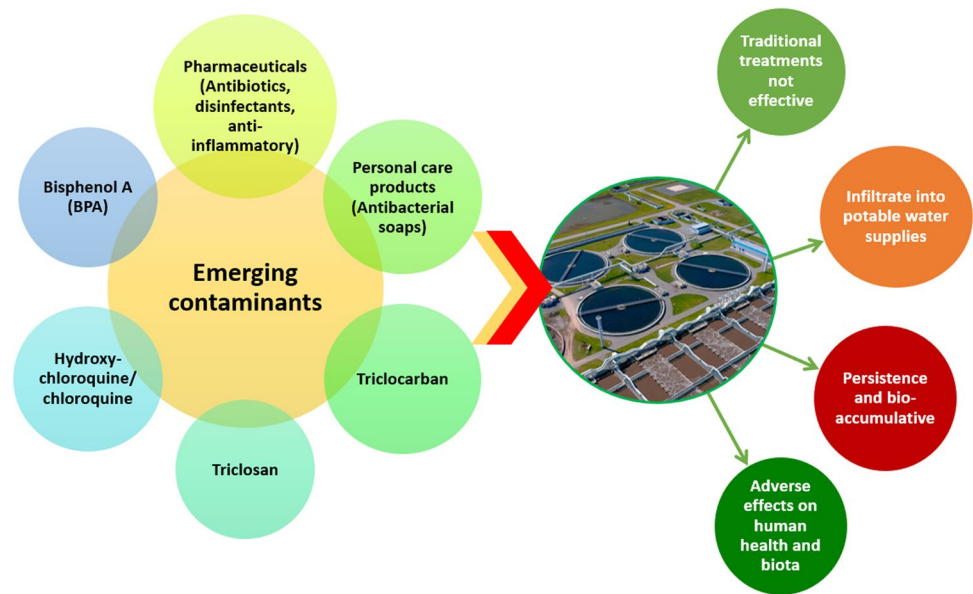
Pharmaceuticals (Antibiotics, disinfectants, anti-inflammatory)

Bisphenol A (BPA)

Personal care products (Antibacterial soaps)

Emerging contaminants

Hydroxy-chloroquine/ chloroquine

Triclocarban

Triclosan

Traditional treatments not effective

Infiltrate into potable water supplies

Persistence and bio-accumulative

Adverse effects on human health and biota